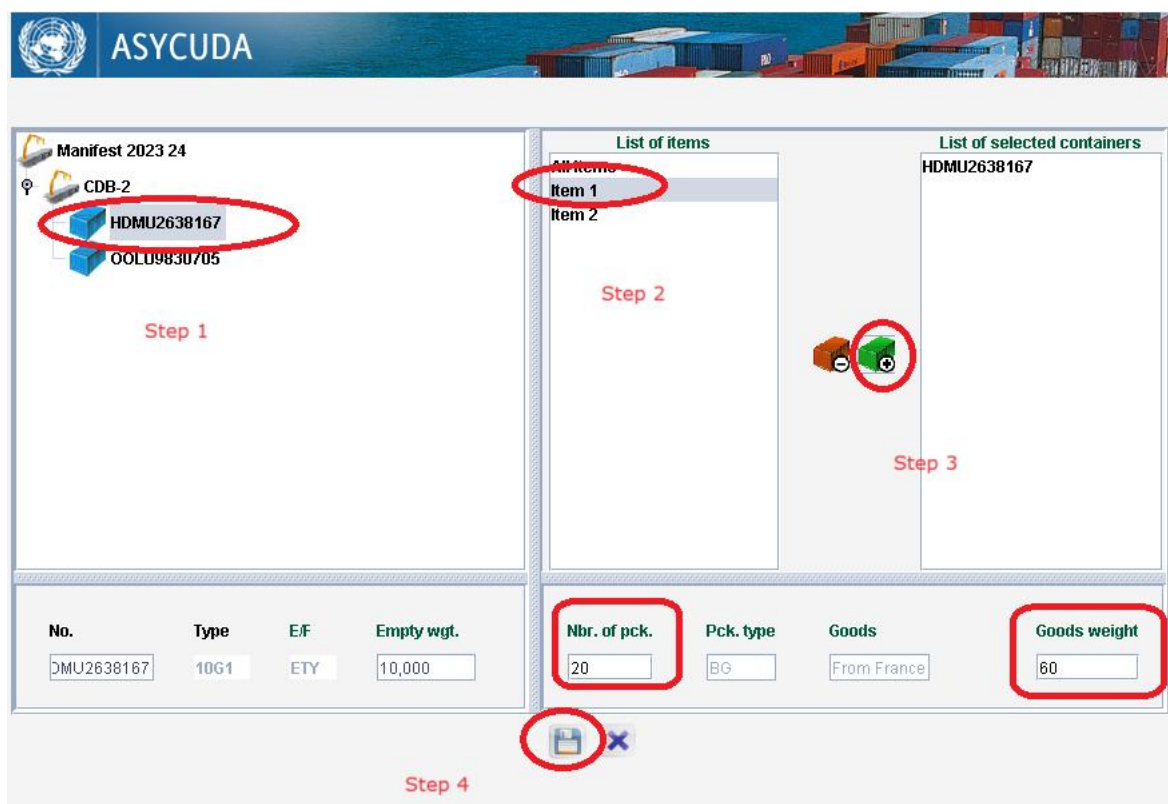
ASYCUDA

Manifest 2023 24
CDB-2
HDMU2638167
OOLU9830705

Step 1

List of items
All items
Item 1
Item 2

Step 2

List of selected containers
HDMU2638167

Step 3

| No. | Type | E/F | Empty wgt. |
|---|---|---|---|
| DMU2638167 | 10G1 | ETY | 10,000 |

| Nbr. of pck. | Pck. type | Goods | Goods weight |
|---|---|---|---|
| 20 | BG | From France | 60 |

Step 4